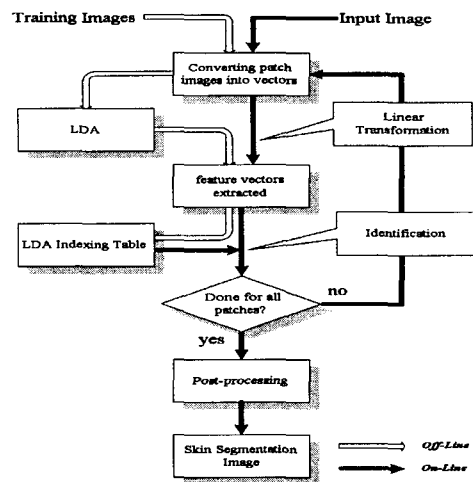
Training Images

Input Image

Converting patch images into vectors

LDA

Linear Transformation

feature vectors extracted

LDA Indexing Table

Identification

Done for all patches?

no

yes

Post-processing

Skin Segmentation Image

Off-Line

On-Line